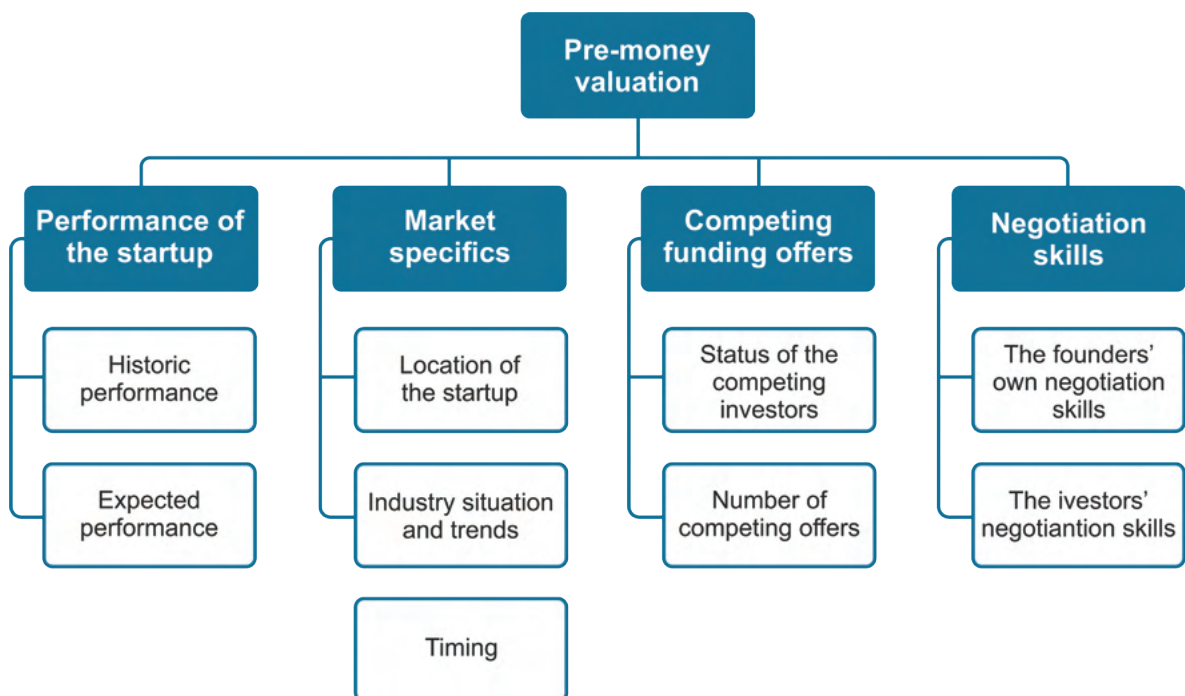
Pre-money valuation

Performance of the startup

Historic performance

Expected performance

Market specifics

Location of the startup

Industry situation and trends

Timing

Competing funding offers

Status of the competing investors

Number of competing offers

Negotiation skills

The founders' own negotiation skills

The ivestors' negotiantion skills